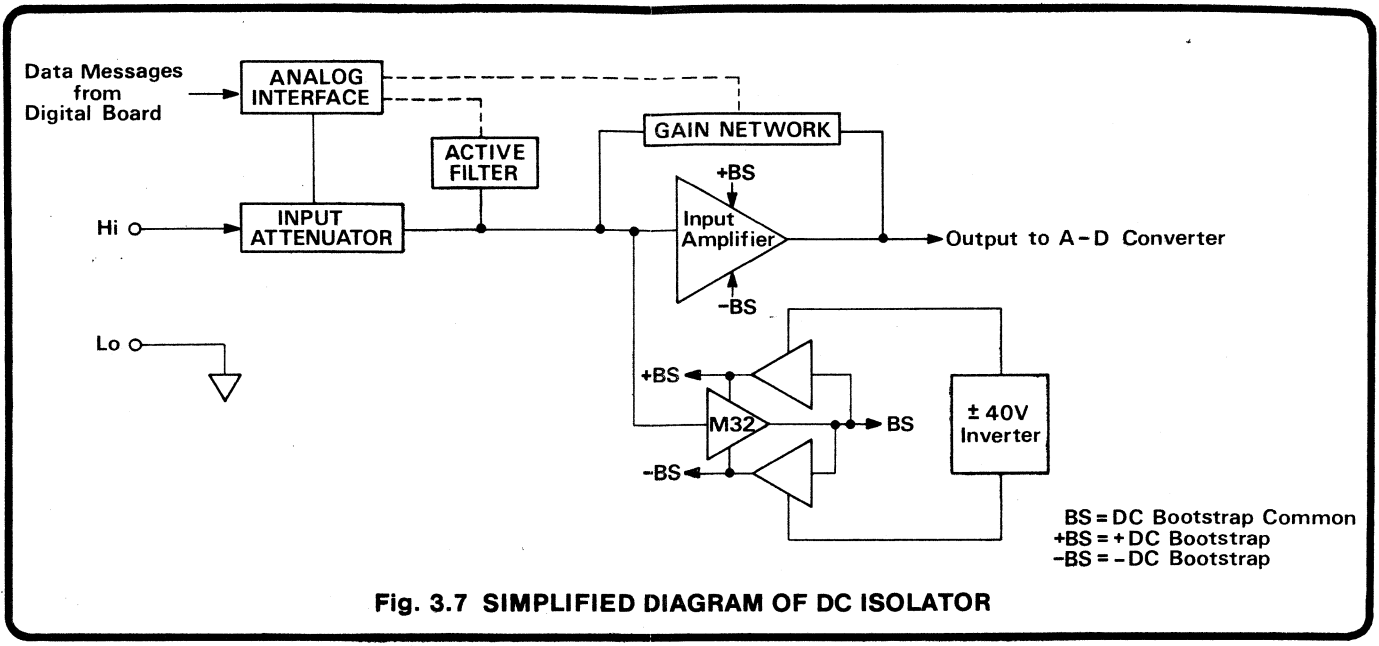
Data Messages from Digital Board

ANALOG INTERFACE

GAIN NETWORK

ACTIVE FILTER

+BS

Hi

INPUT ATTENUATOR

Input Amplifier

Output to A-D Converter

-BS

Lo

+BS

M32

BS

± 40V Inverter

-BS

BS = DC Bootstrap Common
+BS = + DC Bootstrap
-BS = - DC Bootstrap

Fig. 3.7 SIMPLIFIED DIAGRAM OF DC ISOLATOR